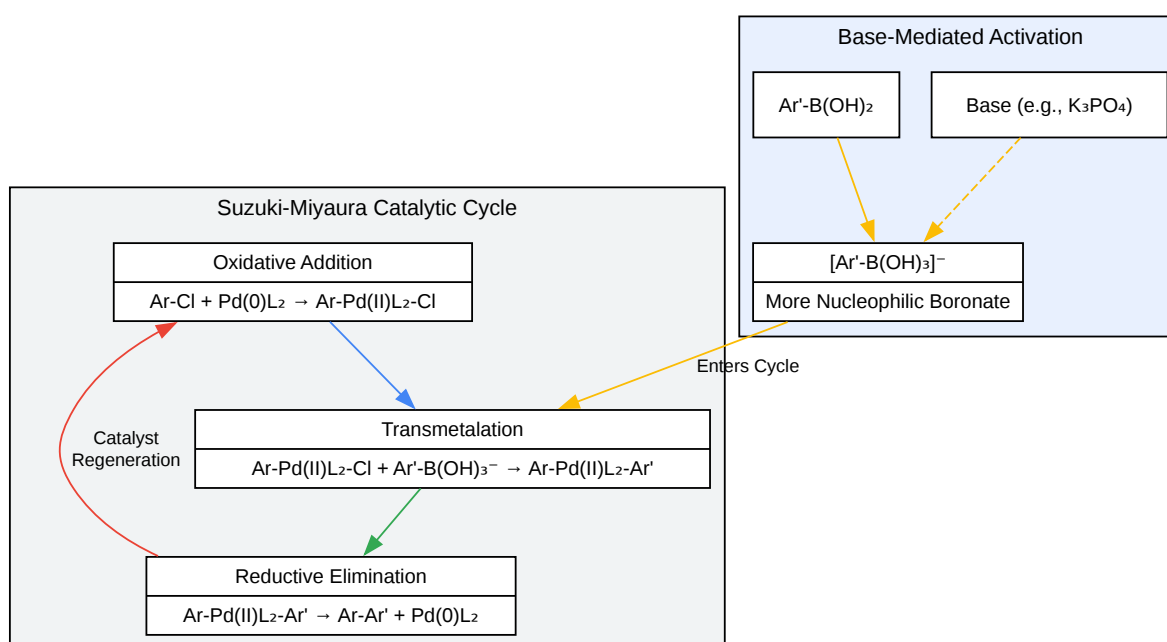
Base-Mediated Activation

Ar'-B(OH)$_2$

Base (e.g., K$_3$PO$_4$)

[Ar'-B(OH)$_3$]$^-$

More Nucleophilic Boronate

Suzuki-Miyaura Catalytic Cycle

Oxidative Addition

Ar-Cl + Pd(0)L$_2$ → Ar-Pd(II)L$_2$-Cl

Enters Cycle

Catalyst Regeneration

Transmetalation

Ar-Pd(II)L$_2$-Cl + Ar'-B(OH)$_3^-$ → Ar-Pd(II)L$_2$-Ar'

Reductive Elimination

Ar-Pd(II)L$_2$-Ar' → Ar-Ar' + Pd(0)L$_2$